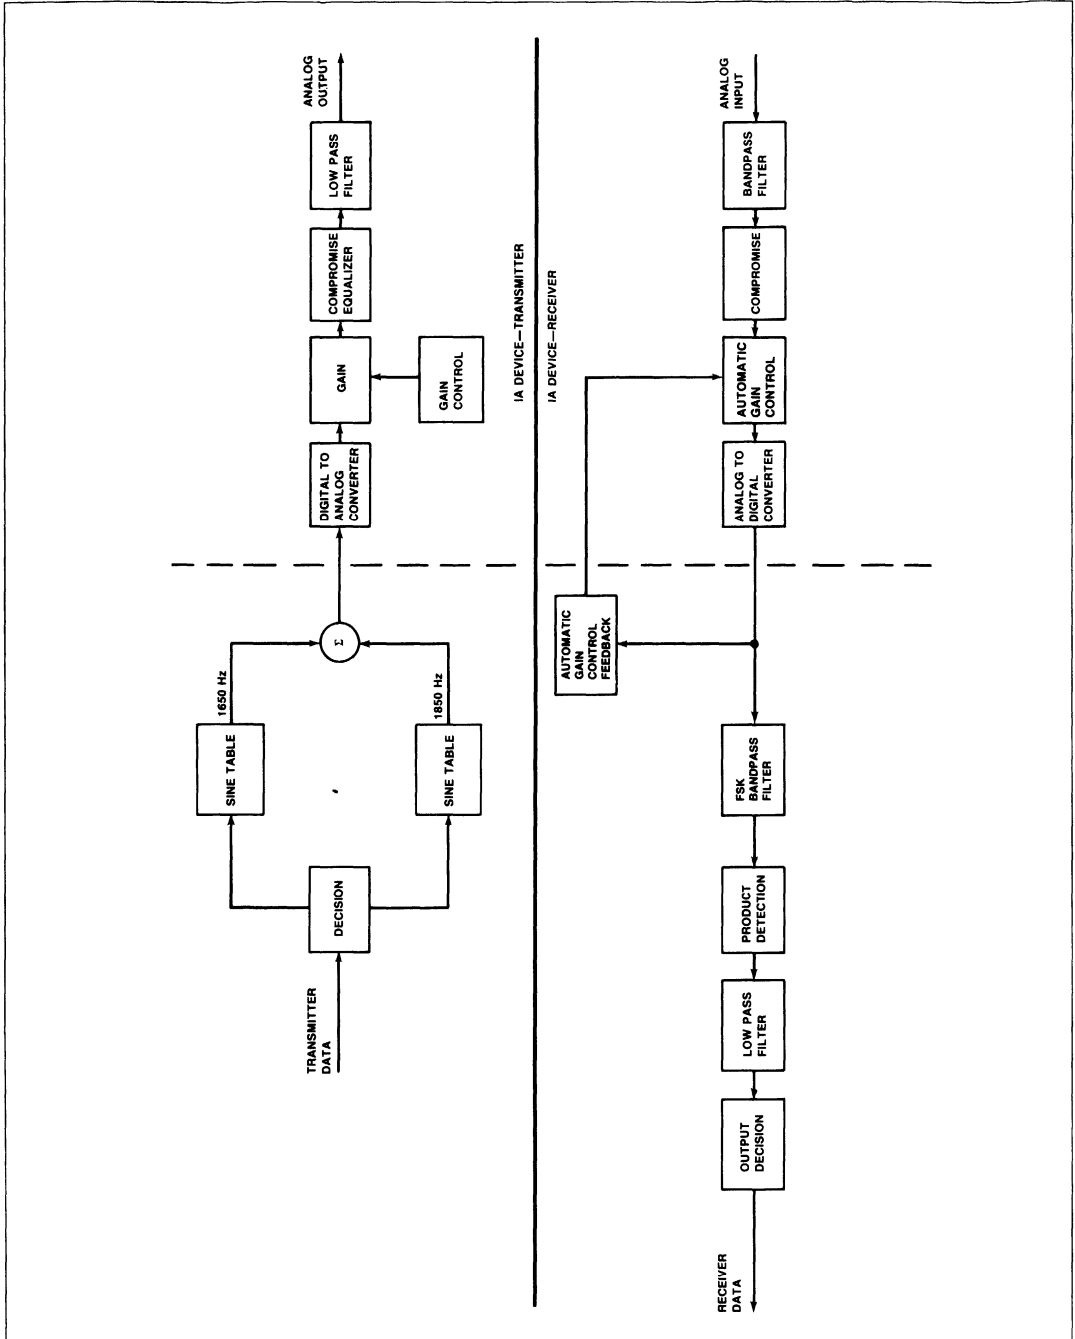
TRANSMITTER DATA

DECISION

SINE TABLE

1650 Hz

SINE TABLE

1850 Hz

$\Sigma$

DIGITAL TO ANALOG CONVERTER

GAIN

GAIN CONTROL

COMPROMISE EQUALIZER

LOW PASS FILTER

ANALOG OUTPUT

IA DEVICE—TRANSMITTER

IA DEVICE—RECEIVER

ANALOG INPUT

BANDPASS FILTER

COMPROMISE

AUTOMATIC GAIN CONTROL

ANALOG TO DIGITAL CONVERTER

AUTOMATIC GAIN CONTROL FEEDBACK

FSK BANDPASS FILTER

PRODUCT DETECTION

LOW PASS FILTER

OUTPUT DECISION

RECEIVER DATA